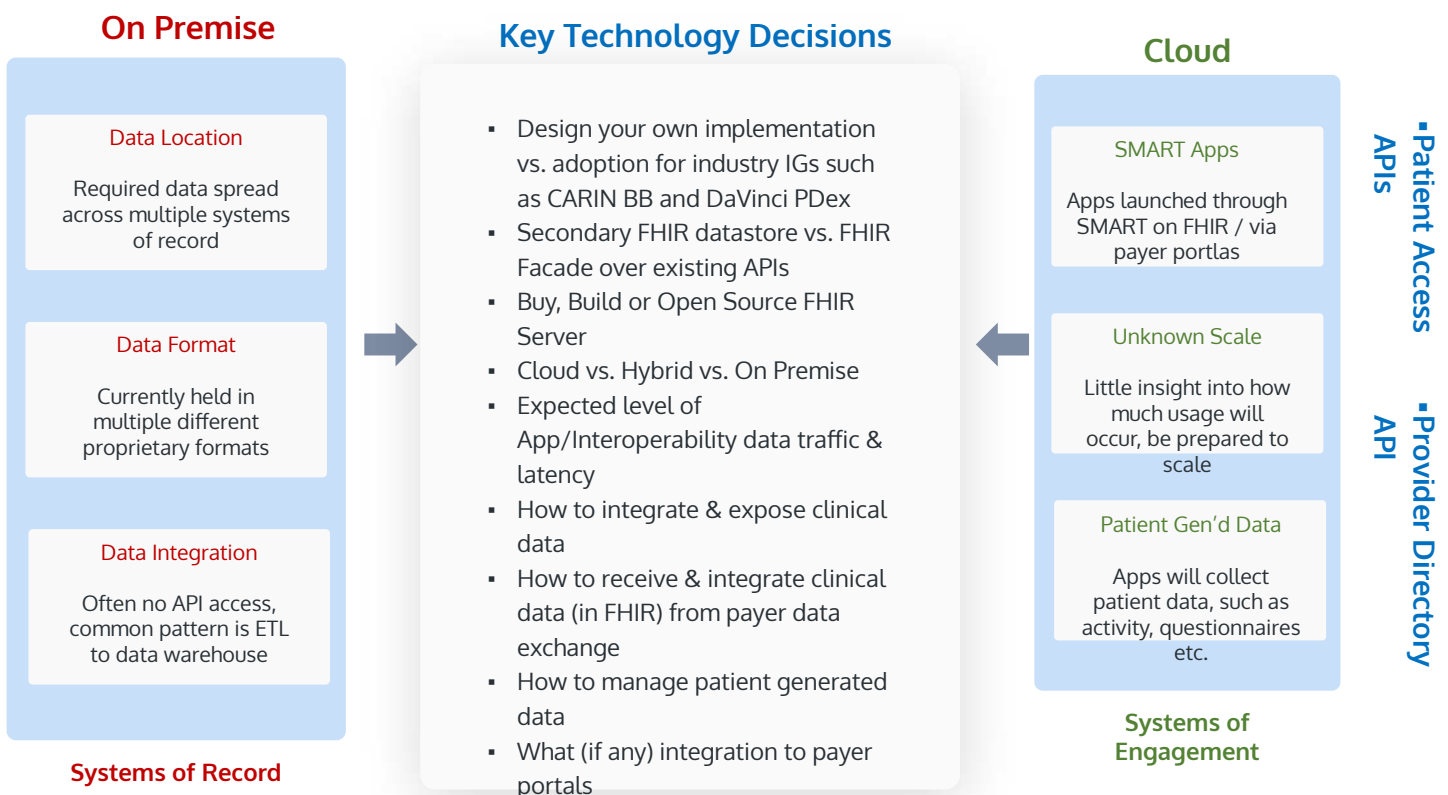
On Premise

Data Location

Required data spread across multiple systems of record

Data Format

Currently held in multiple different proprietary formats

Data Integration

Often no API access, common pattern is ETL to data warehouse

Systems of Record

Key Technology Decisions

- Design your own implementation vs. adoption for industry IGs such as CARIN BB and DaVinci PDex
- Secondary FHIR datastore vs. FHIR Facade over existing APIs
- Buy, Build or Open Source FHIR Server
- Cloud vs. Hybrid vs. On Premise
- Expected level of App/Interoperability data traffic & latency
- How to integrate & expose clinical data
- How to receive & integrate clinical data (in FHIR) from payer data exchange
- How to manage patient generated data
- What (if any) integration to payer portals

Cloud

SMART Apps

Apps launched through SMART on FHIR / via payer portlas

Unknown Scale

Little insight into how much usage will occur, be prepared to scale

Patient Gen'd Data

Apps will collect patient data, such as activity, questionnaires etc.

Systems of Engagement

▪Patient Access APIs

▪Provider Directory API